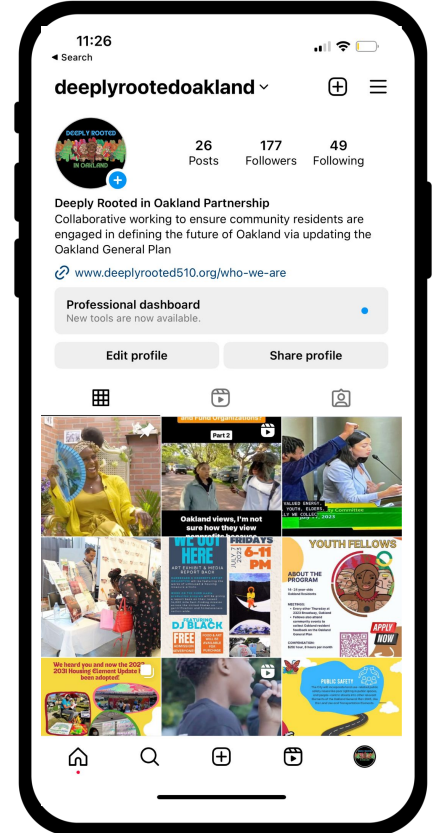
11:26
◂ Search

deeplyrootedoakland

DEEPLY ROOTED IN OAKLAND

26 Posts
177 Followers
49 Following

Deeply Rooted in Oakland Partnership
Collaborative working to ensure community residents are engaged in defining the future of Oakland via updating the Oakland General Plan

www.deeplyrooted510.org/who-we-are

Professional dashboard
New tools are now available.

Edit profile
Share profile

Part 2
Oakland views, I'm not sure how they view

WE OUT HERE
ART EXHIBIT & MEDIA REPORT BACK
FRIDAYS
6-11 PM
FEATURING DJ BLACK
FREE

YOUTH FELLOWS
ABOUT THE PROGRAM
APPLY NOW

We heard you and now the 2023-2031 Housing Element Update has been adopted!

PUBLIC SAFETY